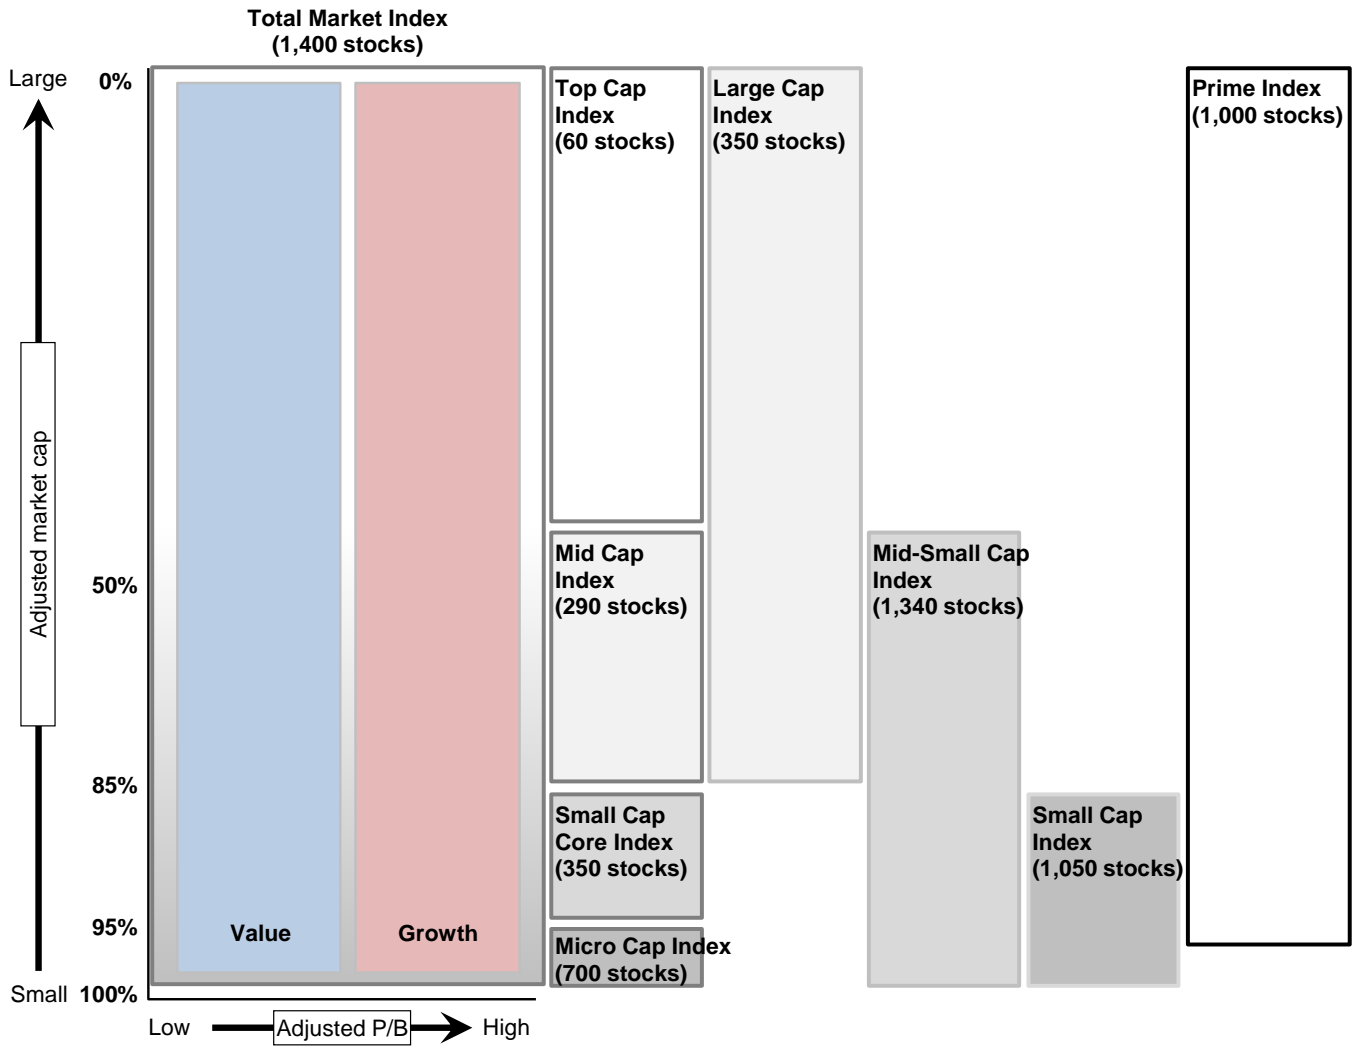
Total Market Index
(1,400 stocks)

Large

0%

Adjusted market cap

50%

85%

95%

Small 100%

Value

Growth

Low Adjusted P/B High

Top Cap Index (60 stocks)

Mid Cap Index (290 stocks)

Small Cap Core Index (350 stocks)

Micro Cap Index (700 stocks)

Large Cap Index (350 stocks)

Mid-Small Cap Index (1,340 stocks)

Small Cap Index (1,050 stocks)

Prime Index (1,000 stocks)